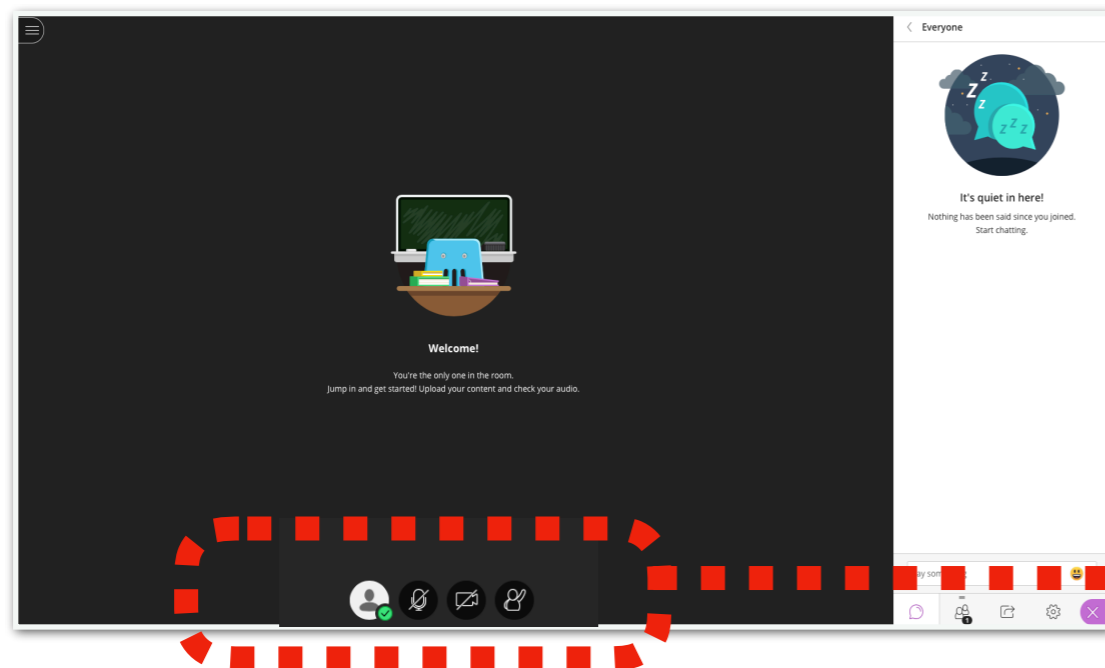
Everyone

Z Z Z Z Z

It's quiet in here!

Nothing has been said since you joined. Start chatting.

Welcome!

You're the only one in the room. Jump in and get started! Upload your content and check your audio.

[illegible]y som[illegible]

1